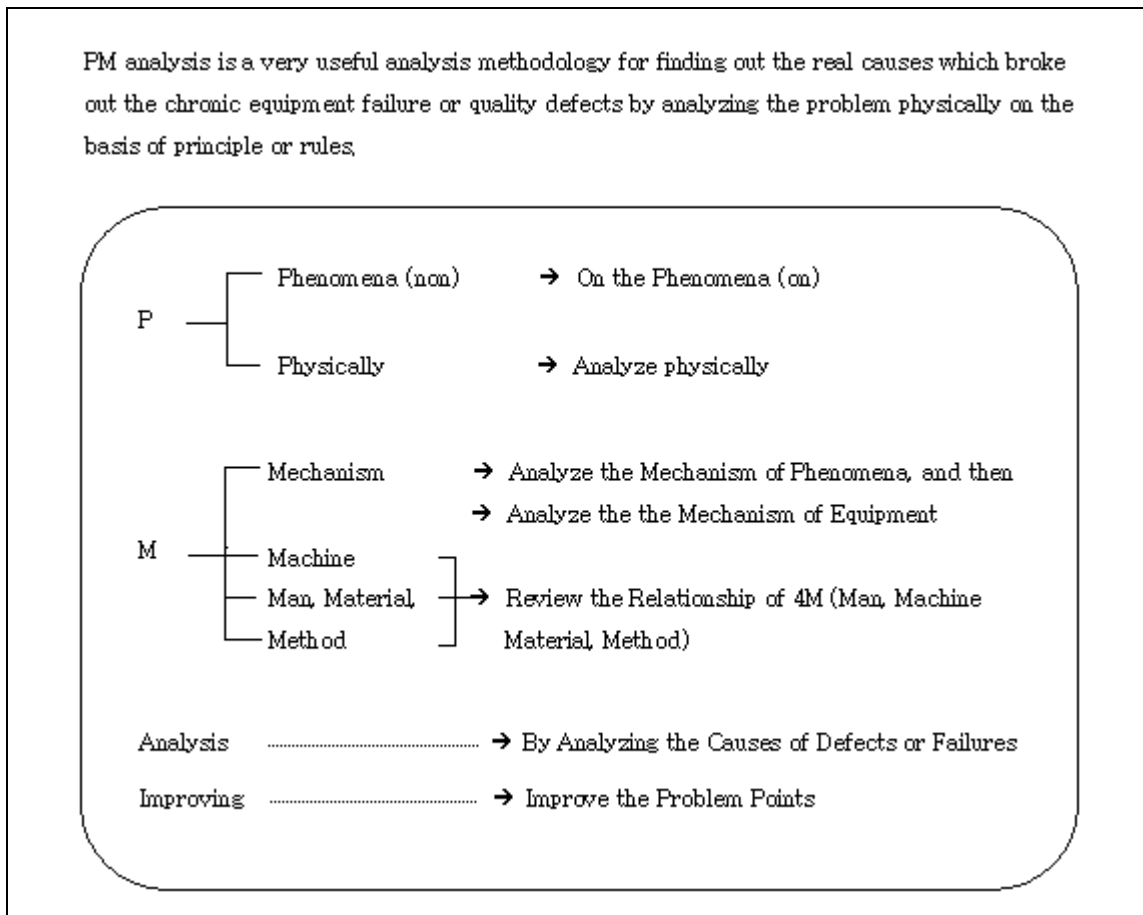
PM analysis is a very useful analysis methodology for finding out the real causes which broke out the chronic equipment failure or quality defects by analyzing the problem physically on the basis of principle or rules,

P
Phenomena (non) → On the Phenomena (on)
Physically → Analyze physically

M
Mechanism → Analyze the Mechanism of Phenomena, and then
→ Analyze the the Mechanism of Equipment
Machine
Man, Material,
Method
→ Review the Relationship of 4M (Man, Machine Material, Method)

Analysis → By Analyzing the Causes of Defects or Failures
Improving → Improve the Problem Points